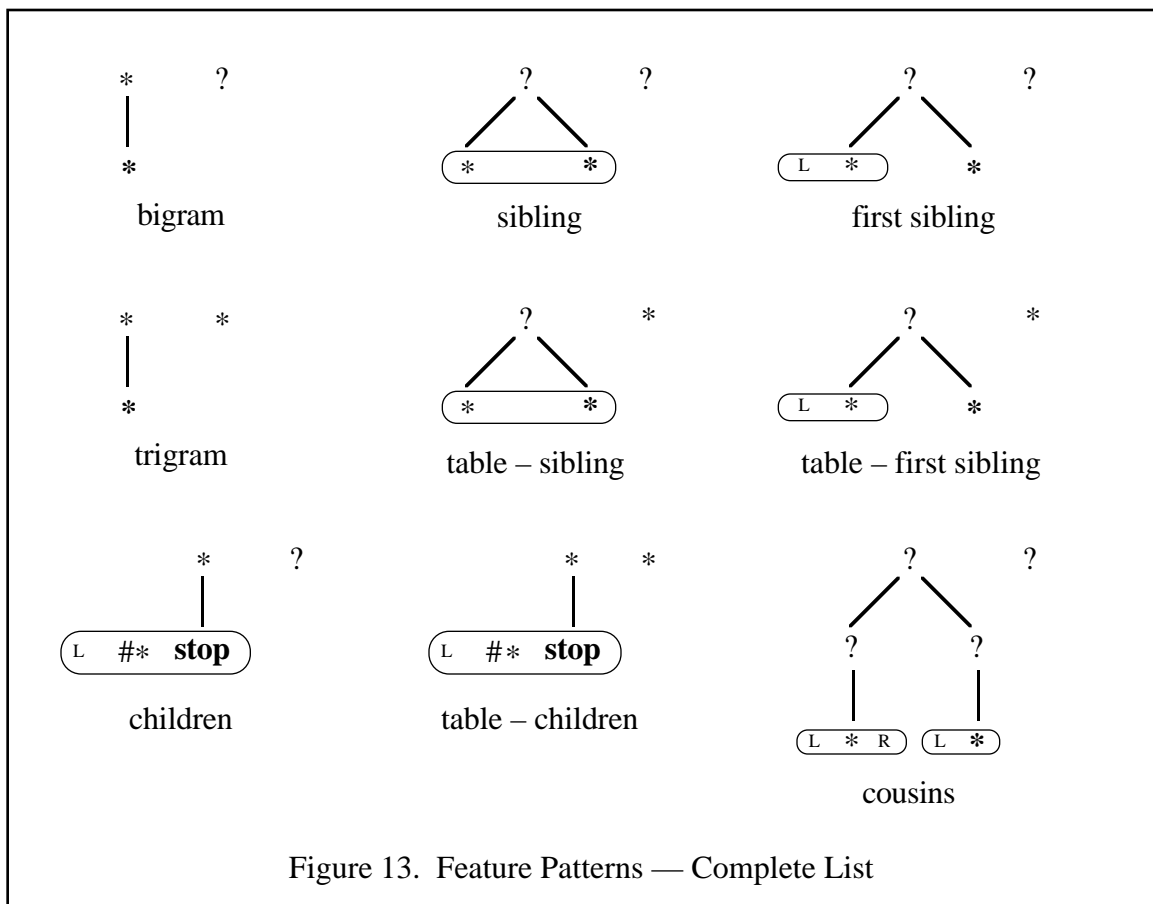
* ?
*
bigram

? ?
* *
sibling

? ?
L * *
first sibling

* *
*
trigram

? *
* *
table – sibling

? *
L * *
table – first sibling

* ?
L #* **stop**
children

* *
L #* **stop**
table – children

? ?
? ?
L * R L *
cousins

Figure 13. Feature Patterns — Complete List